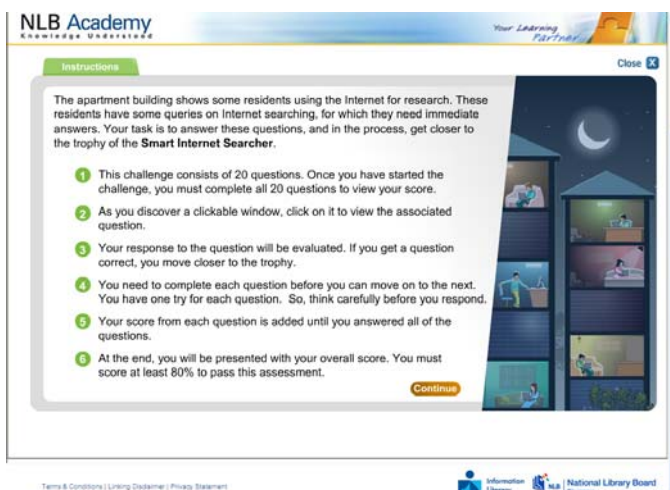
NLB Academy
Knowledge Understood

Your Learning Partner

Instructions

Close

The apartment building shows some residents using the Internet for research. These residents have some queries on Internet searching, for which they need immediate answers. Your task is to answer these questions, and in the process, get closer to the trophy of the **Smart Internet Searcher**.

1 This challenge consists of 20 questions. Once you have started the challenge, you must complete all 20 questions to view your score.

2 As you discover a clickable window, click on it to view the associated question.

3 Your response to the question will be evaluated. If you get a question correct, you move closer to the trophy.

4 You need to complete each question before you can move on to the next. You have one try for each question. So, think carefully before you respond.

5 Your score from each question is added until you answered all of the questions.

6 At the end, you will be presented with your overall score. You must score at least 80% to pass this assessment.

Continue

Terms & Conditions | Linking Disclaimer | Privacy Statement

Information Library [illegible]

NLB | National Library Board